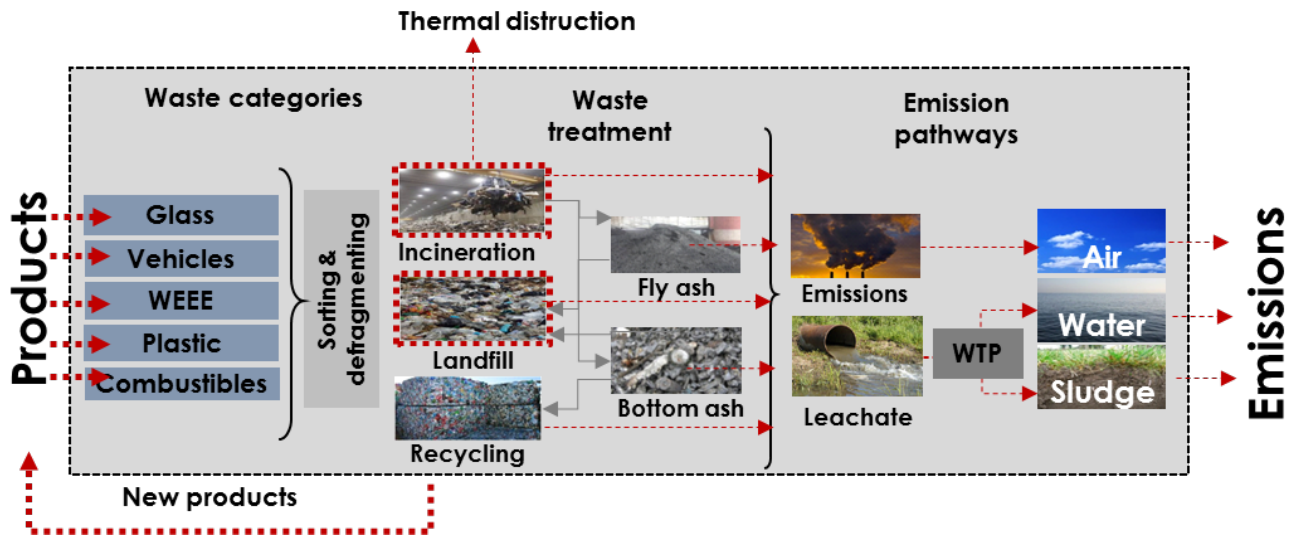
Thermal distruction

Waste categories

Waste treatment

Emission pathways

Products

Glass

Vehicles

WEEE

Plastic

Combustibles

Sorting & defragmenting

Incineration

Landfill

Recycling

Fly ash

Bottom ash

Emissions

Leachate

WTP

Air

Water

Sludge

Emissions

New products